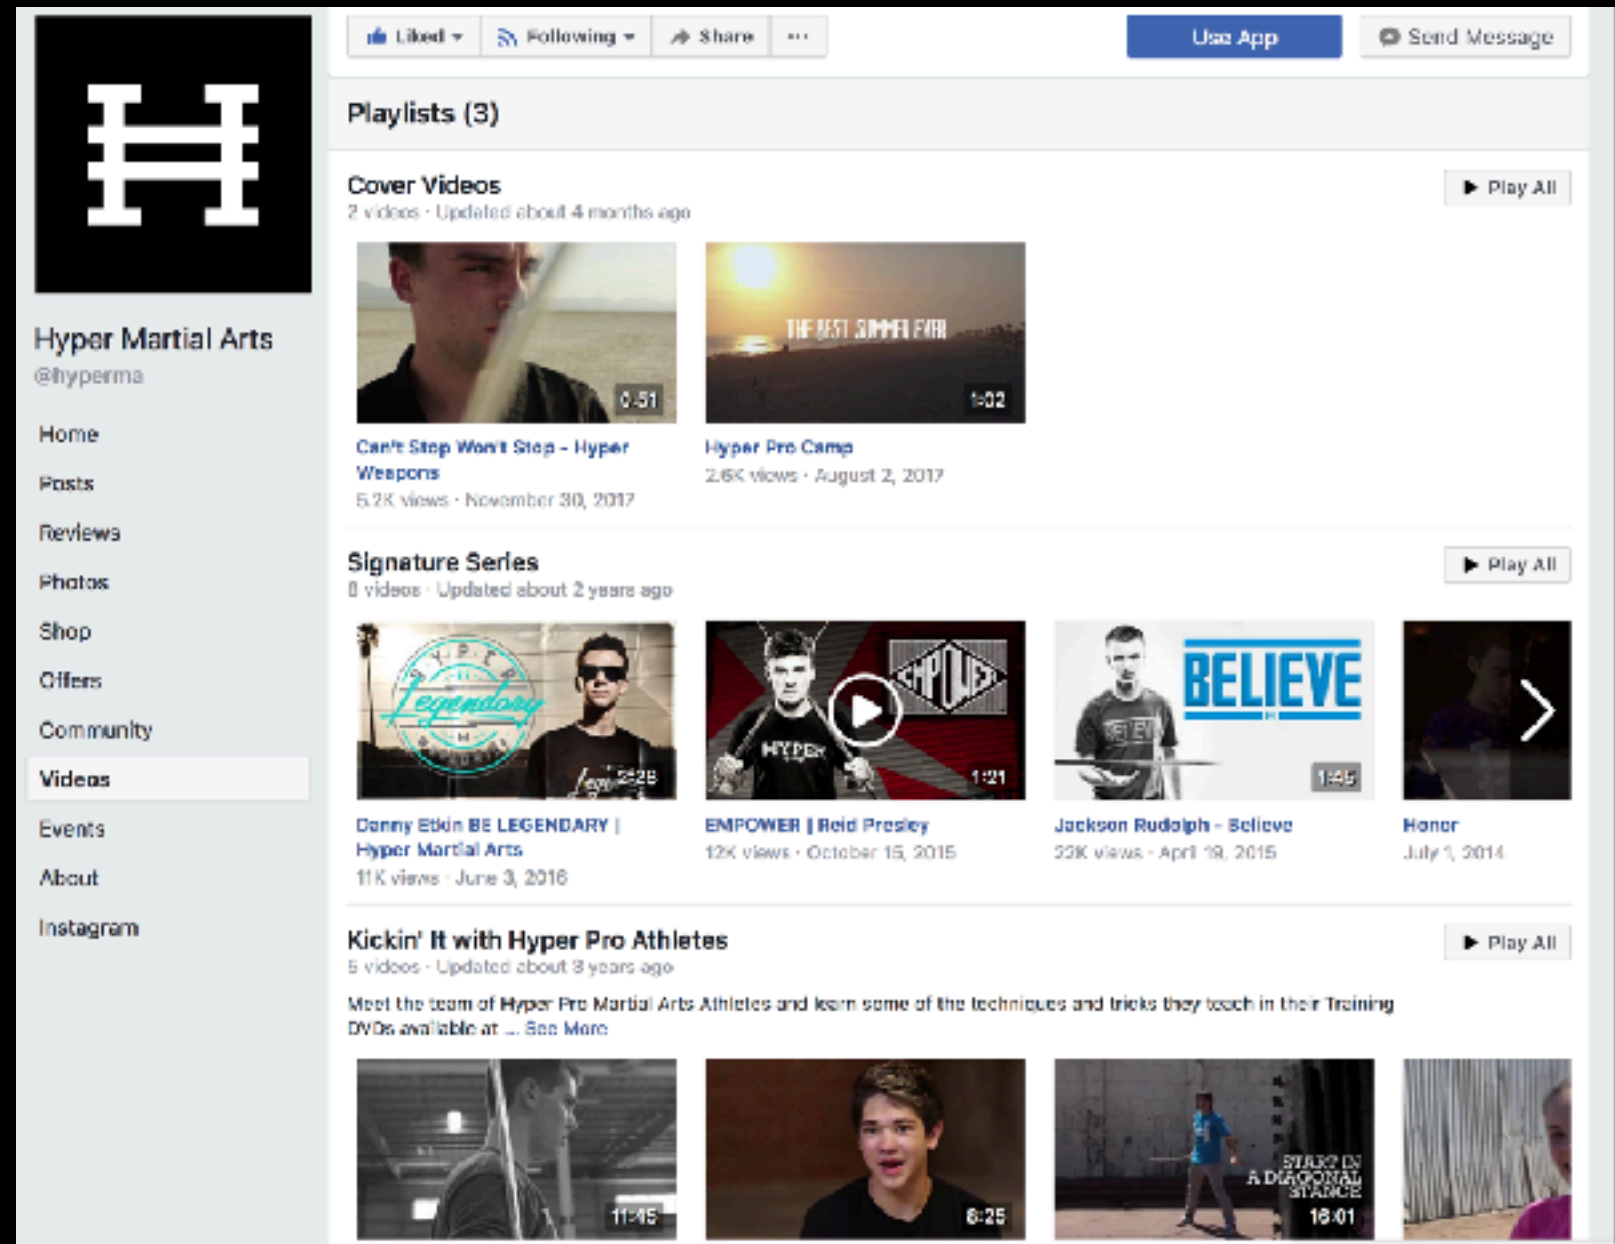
Hyper Martial Arts
@hyperma

Home
Posts
Reviews
Photos
Shop
Offers
Community
Videos
Events
About
Instagram

Liked
Following
Share
...
Use App
Send Message

Playlists (3)

Cover Videos
2 videos · Updated about 4 months ago
Play All

0:51
Can't Stop Won't Stop - Hyper Weapons
5.7K views · November 30, 2017

THE BEST SUMMER EVER
1:02
Hyper Pro Camp
2.6K views · August 2, 2017

Signature Series
8 videos · Updated about 2 years ago
Play All

Legendary
2:26
Danny Elkin BE LEGENDARY | Hyper Martial Arts
11K views · June 3, 2016

EMPOWER
HYPER
1:21
EMPOWER | Reid Presley
12K views · October 15, 2015

BELIEVE
1:45
Jackson Rudolph - Believe
22K views · April 19, 2015

Honor
July 1, 2014

Kickin' It with Hyper Pro Athletes
5 videos · Updated about 3 years ago
Play All
Meet the team of Hyper Pro Martial Arts Athletes and learn some of the techniques and tricks they teach in their Training DVDs available at ... See More

11:45
8:25
START IN A DIAGONAL STANCE
16:01